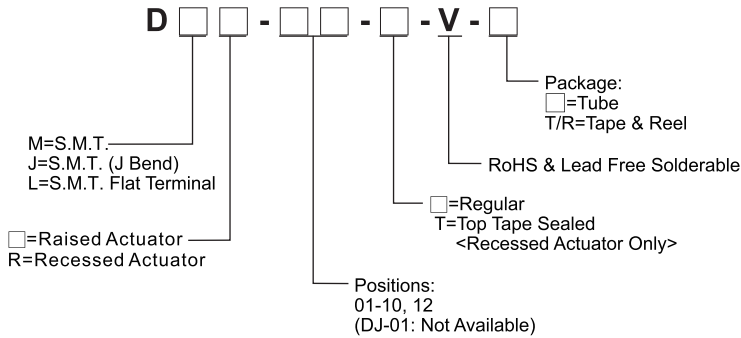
D □ □ - □ □ - □ - V - □

Package:
□=Tube
T/R=Tape & Reel

M=S.M.T.
J=S.M.T. (J Bend)
L=S.M.T. Flat Terminal

RoHS & Lead Free Solderable

□=Regular
T=Top Tape Sealed
<Recessed Actuator Only>

□=Raised Actuator
R=Recessed Actuator

Positions:
01-10, 12
(DJ-01: Not Available)